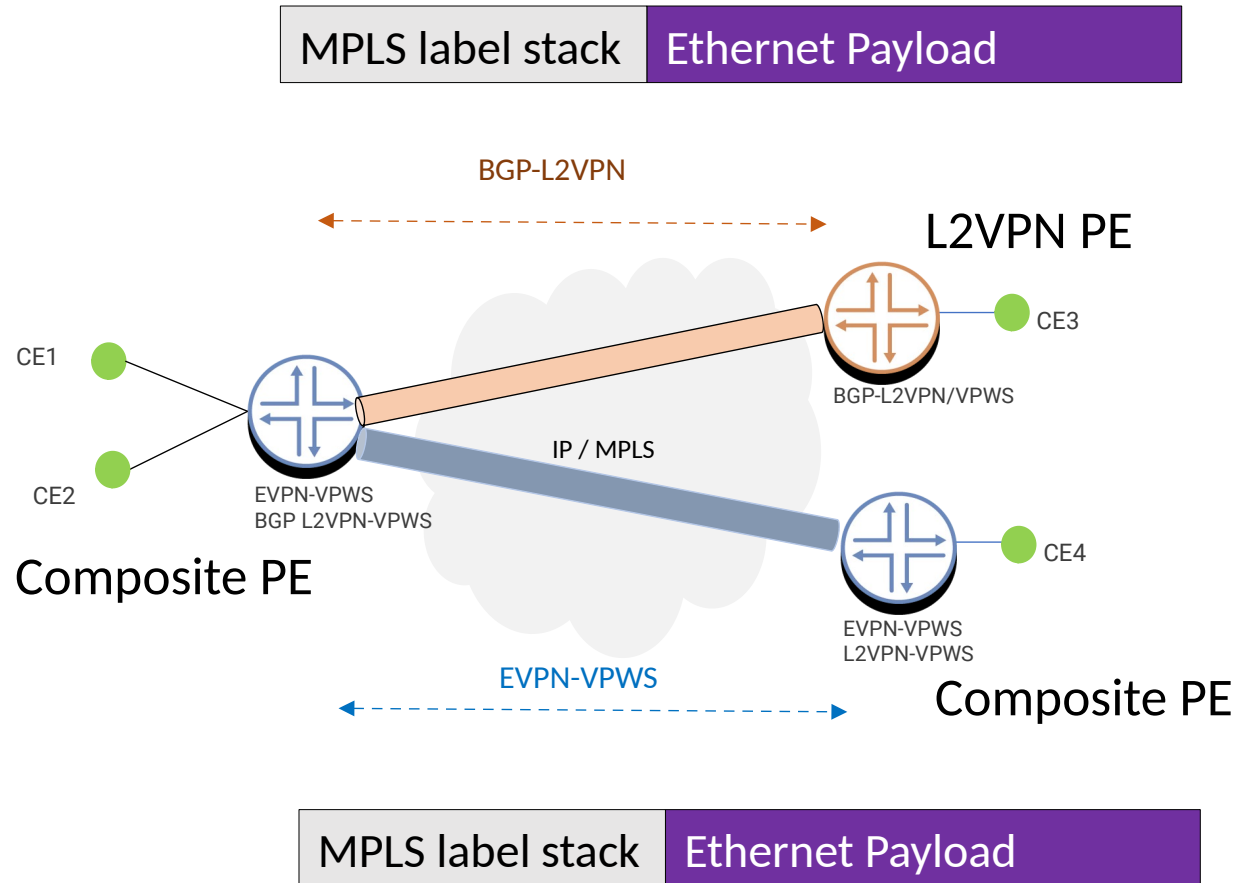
| MPLS label stack | Ethernet Payload |
|---|---|

BGP-L2VPN

L2VPN PE

CE3

BGP-L2VPN/VPWS

CE1

CE2

IP / MPLS

EVPN-VPWS
BGP L2VPN-VPWS

Composite PE

CE4

EVPN-VPWS
L2VPN-VPWS

EVPN-VPWS

Composite PE

| MPLS label stack | Ethernet Payload |
|---|---|